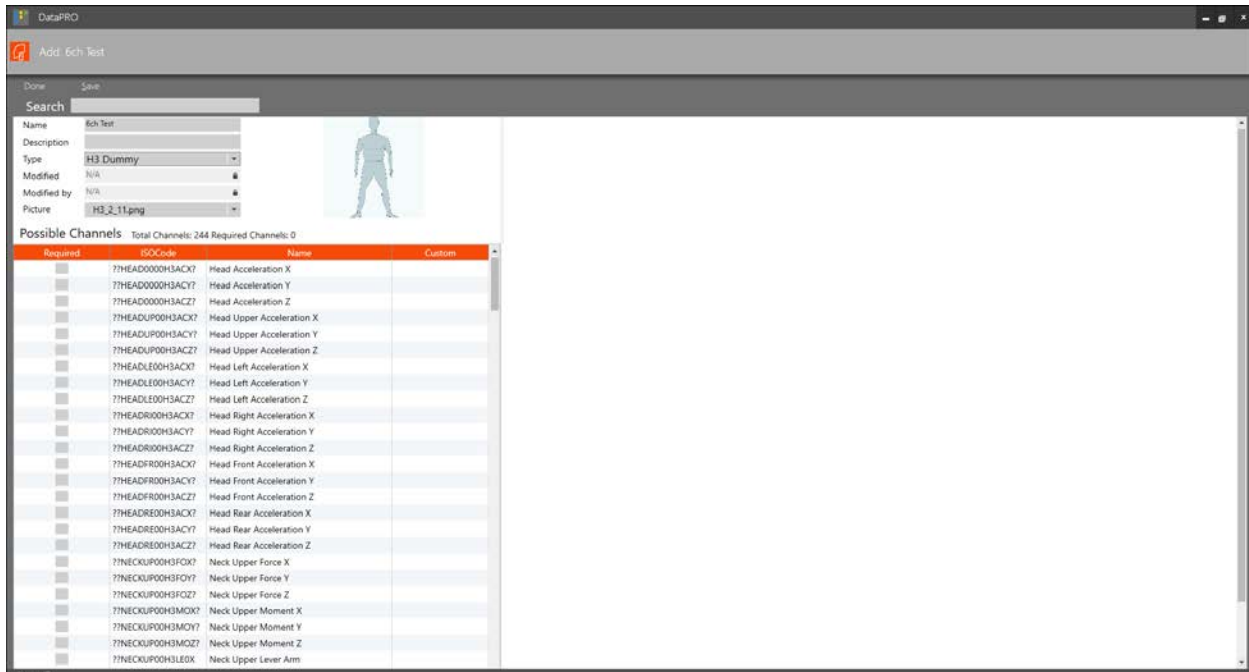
DataPRO

Add: 6ch Test

Done Save

Search

Name 6ch Test
Description
Type H3 Dummy
Modified N/A
Modified by N/A
Picture H3_2_11.png

Possible Channels Total Channels: 244 Required Channels: 0

| Required | ISOCode | Name | Custom |
|---|---|---|---|
| | ??HEAD0000H3ACX? | Head Acceleration X | |
| | ??HEAD0000H3ACY? | Head Acceleration Y | |
| | ??HEAD0000H3ACZ? | Head Acceleration Z | |
| | ??HEADUP00H3ACX? | Head Upper Acceleration X | |
| | ??HEADUP00H3ACY? | Head Upper Acceleration Y | |
| | ??HEADUP00H3ACZ? | Head Upper Acceleration Z | |
| | ??HEADLE00H3ACX? | Head Left Acceleration X | |
| | ??HEADLE00H3ACY? | Head Left Acceleration Y | |
| | ??HEADLE00H3ACZ? | Head Left Acceleration Z | |
| | ??HEADRI00H3ACX? | Head Right Acceleration X | |
| | ??HEADRI00H3ACY? | Head Right Acceleration Y | |
| | ??HEADRI00H3ACZ? | Head Right Acceleration Z | |
| | ??HEADFR00H3ACX? | Head Front Acceleration X | |
| | ??HEADFR00H3ACY? | Head Front Acceleration Y | |
| | ??HEADFR00H3ACZ? | Head Front Acceleration Z | |
| | ??HEADRE00H3ACX? | Head Rear Acceleration X | |
| | ??HEADRE00H3ACY? | Head Rear Acceleration Y | |
| | ??HEADRE00H3ACZ? | Head Rear Acceleration Z | |
| | ??NECKUP00H3FOX? | Neck Upper Force X | |
| | ??NECKUP00H3FOY? | Neck Upper Force Y | |
| | ??NECKUP00H3FOZ? | Neck Upper Force Z | |
| | ??NECKUP00H3MOX? | Neck Upper Moment X | |
| | ??NECKUP00H3MOY? | Neck Upper Moment Y | |
| | ??NECKUP00H3MOZ? | Neck Upper Moment Z | |
| | ??NECKUP00H3LE0X | Neck Upper Lever Arm | |